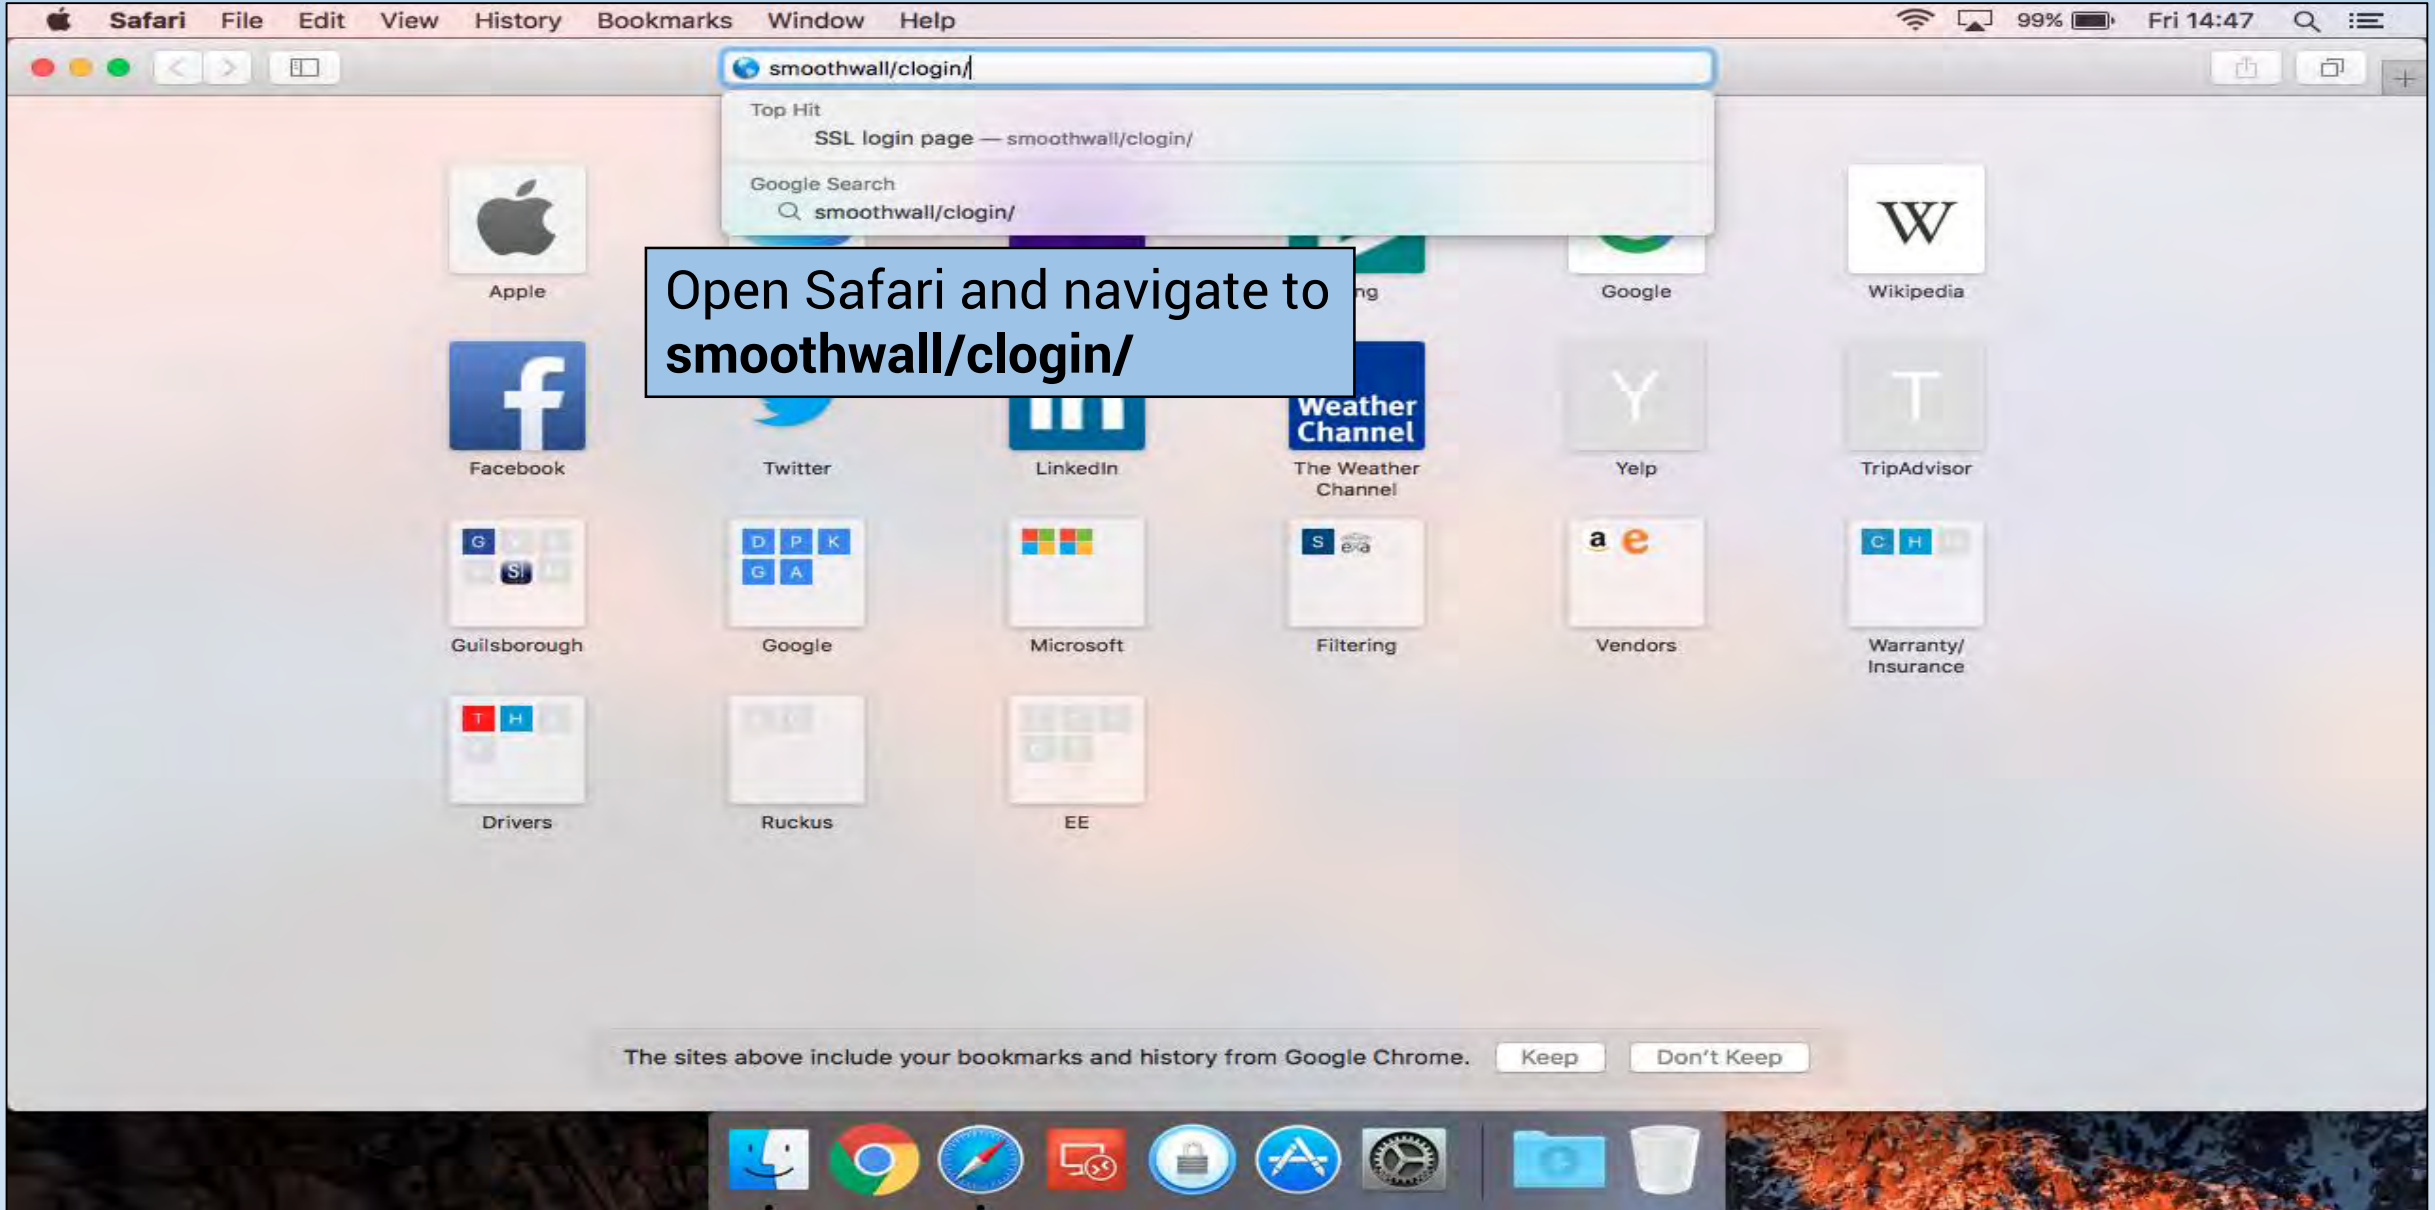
Safari File Edit View History Bookmarks Window Help

99% Fri 14:47

smoothwall/clogin/

Top Hit
SSL login page — smoothwall/clogin/

Google Search
smoothwall/clogin/

Open Safari and navigate to **smoothwall/clogin/**

Apple

ng

Google

W

Wikipedia

Facebook

Twitter

LinkedIn

Weather Channel

The Weather Channel

Yelp

TripAdvisor

G S

Guilsborough

D P K G A

Google

Microsoft

S

Filtering

a e

Vendors

C H

Warranty/ Insurance

T H

Drivers

Ruckus

EE

The sites above include your bookmarks and history from Google Chrome. Keep Don't Keep